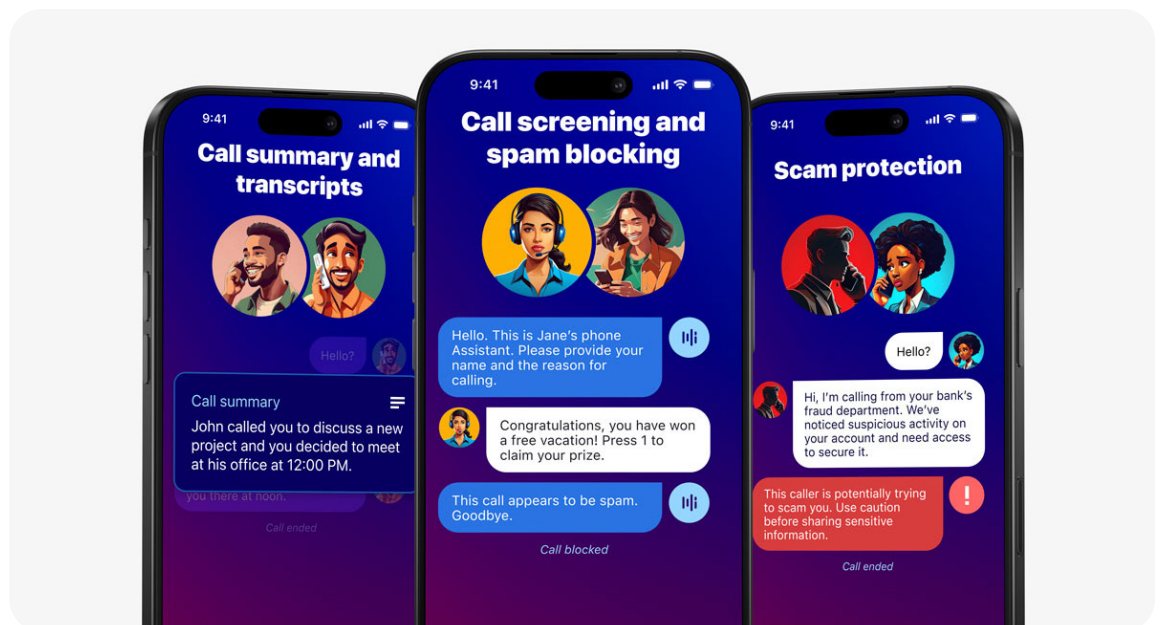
9:41

Call summary and transcripts

Hello?

Call summary

John called you to discuss a new project and you decided to meet at his office at 12:00 PM.

you there at noon.

Call ended

9:41

Call screening and spam blocking

Hello. This is Jane's phone Assistant. Please provide your name and the reason for calling.

Congratulations, you have won a free vacation! Press 1 to claim your prize.

This call appears to be spam. Goodbye.

Call blocked

9:41

Scam protection

Hello?

Hi, I'm calling from your bank's fraud department. We've noticed suspicious activity on your account and need access to secure it.

This caller is potentially trying to scam you. Use caution before sharing sensitive information.

!

Call ended